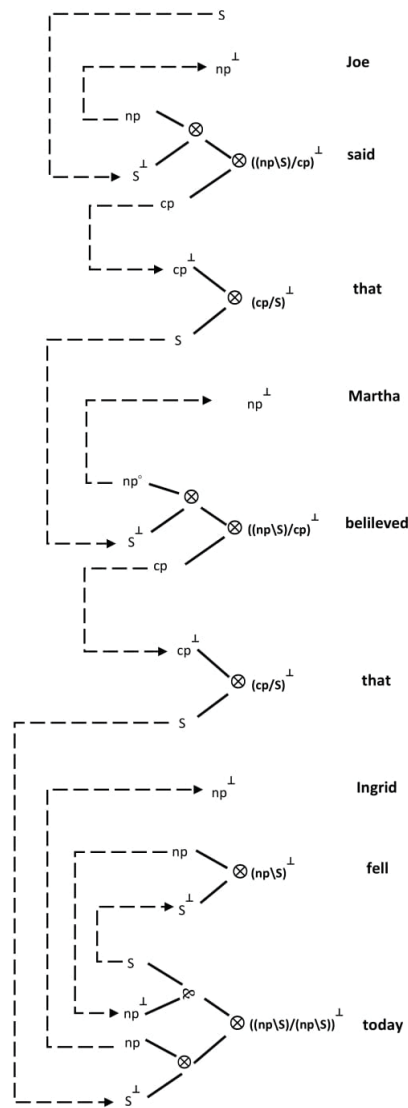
S

$np^{\perp}$ Joe

np

$\otimes$

$S^{\perp}$ $\otimes$ $((np\backslash S)/cp)^{\perp}$ said

cp

$cp^{\perp}$

$\otimes$ $(cp/S)^{\perp}$ that

S

$np^{\perp}$ Martha

$np^{\circ}$

$\otimes$

$S^{\perp}$ $\otimes$ $((np\backslash S)/cp)^{\perp}$ belileved

cp

$cp^{\perp}$

$\otimes$ $(cp/S)^{\perp}$ that

S

$np^{\perp}$ Ingrid

np $\otimes$ $(np\backslash S)^{\perp}$ fell

$S^{\perp}$

S

$\parr$

$np^{\perp}$ $\otimes$ $((np\backslash S)/(np\backslash S))^{\perp}$ today

np

$\otimes$

$S^{\perp}$